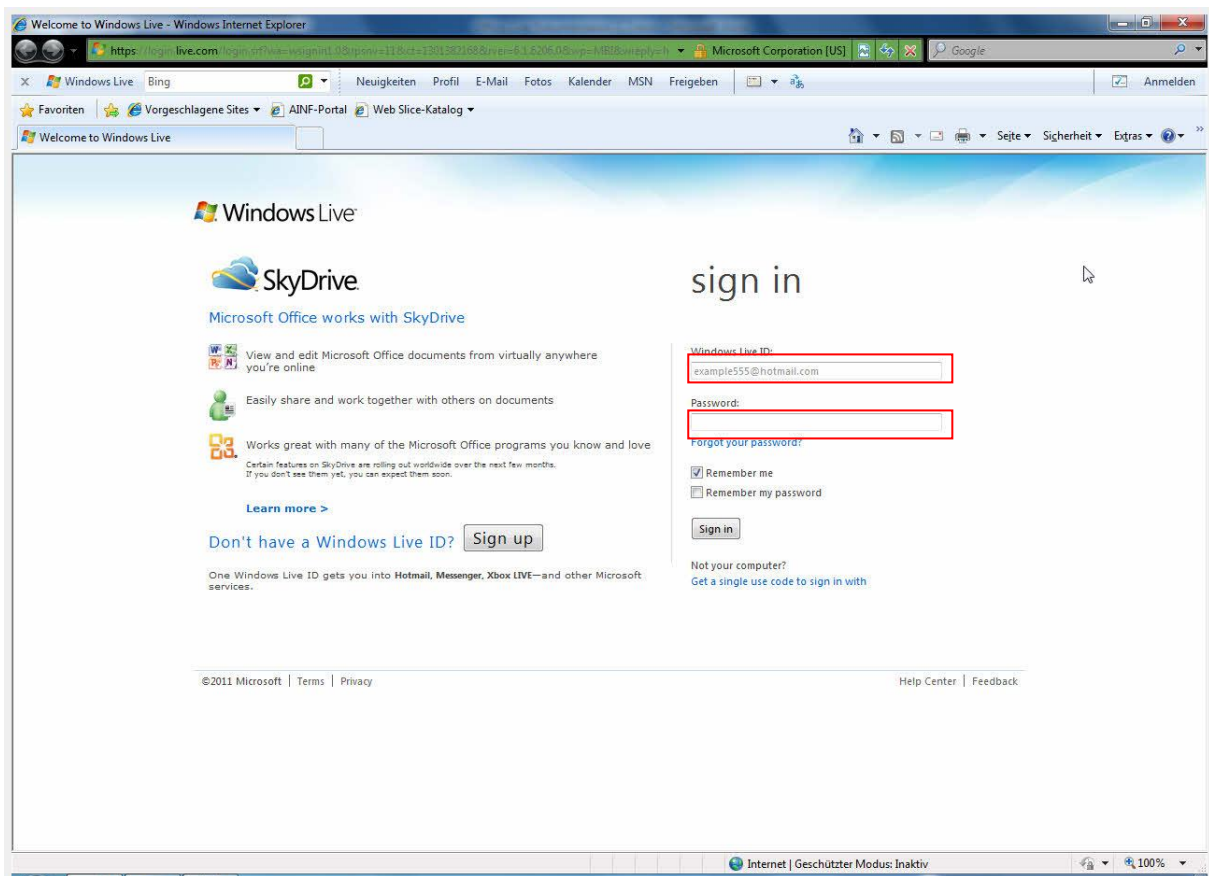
Welcome to Windows Live - Windows Internet Explorer

https://login.live.com/login.srf?wa=wsignin1.0&rpsnv=11&ct=1301382168&rver=6.1.6206.0&wp=MBI&wreply=h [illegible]

Microsoft Corporation [US]

Google

Windows Live Bing Neuigkeiten Profil E-Mail Fotos Kalender MSN Freigeben Anmelden

Favoriten Vorgeschlagene Sites AINF-Portal Web Slice-Katalog

Welcome to Windows Live

Seite Sicherheit Extras

Windows Live

SkyDrive

Microsoft Office works with SkyDrive

View and edit Microsoft Office documents from virtually anywhere you're online

Easily share and work together with others on documents

Works great with many of the Microsoft Office programs you know and love

Certain features on SkyDrive are rolling out worldwide over the next few months. If you don't see them yet, you can expect them soon.

Learn more >

Don't have a Windows Live ID? Sign up

One Windows Live ID gets you into Hotmail, Messenger, Xbox LIVE—and other Microsoft services.

sign in

Windows Live ID:

example555@hotmail.com

Password:

Forgot your password?

Remember me

Remember my password

Sign in

Not your computer?

Get a single use code to sign in with

©2011 Microsoft | Terms | Privacy

Help Center | Feedback

Internet | Geschützter Modus: Inaktiv

100%